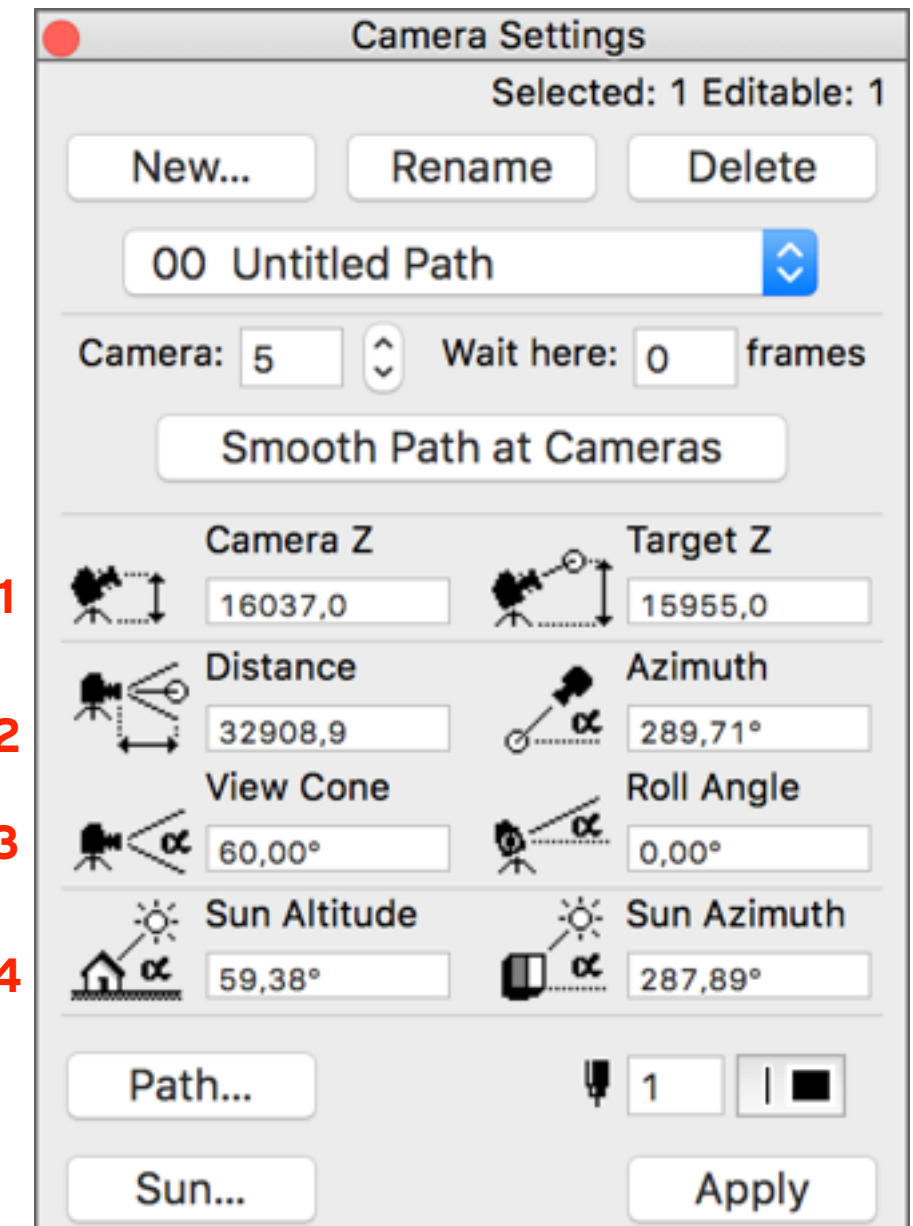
Camera Settings

Selected: 1 Editable: 1

New... Rename Delete

00 Untitled Path

Camera: 5 Wait here: 0 frames

Smooth Path at Cameras

Camera Z
1 16037,0

Target Z
15955,0

Distance
2 32908,9

Azimuth
289,71°

View Cone
3 60,00°

Roll Angle
0,00°

Sun Altitude
4 59,38°

Sun Azimuth
287,89°

Path... 1

Sun... Apply